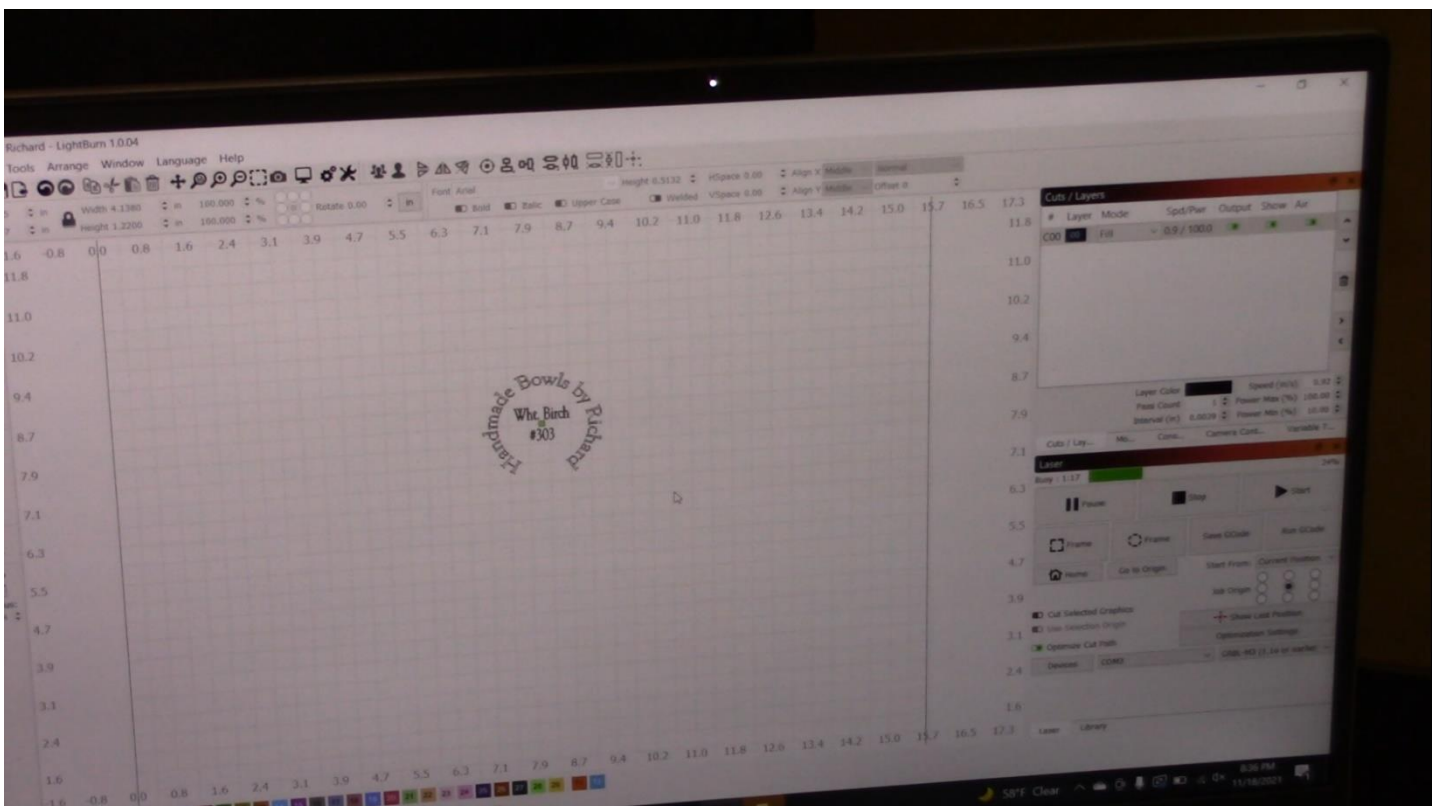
Richard - LightBurn 1.0.04

Tools Arrange Window Language Help

Width 4.1380 in 100.000 %
Height 1.2200 in 100.000 %
Rotate 0.00 in

Font Arial
Bold Italic Upper Case
Height 0.5132 Welded HSpace 0.00 VSpace 0.00
Align X Middle Normal
Align Y Middle Offset 0

1.6 -0.8 0.0 0.8 1.6 2.4 3.1 3.9 4.7 5.5 6.3 7.1 7.9 8.7 9.4 10.2 11.0 11.8 12.6 13.4 14.2 15.0 15.7 16.5 17.3

11.8
11.0
10.2
9.4
8.7
7.9
7.1
6.3
5.5
4.7
3.9
3.1
2.4
1.6

Handmade Bowls by Richard
Wht. Birch
#303

Cuts / Layers
# Layer Mode Spd/Pwr Output Show Air
C00 00 Fill 0.9 / 100.0

Layer Color
Pass Count 1
Interval (in) 0.0039
Speed (in/s) 0.92
Power Max (%) 100.00
Power Min (%) 10.00

Cuts / Lay... Mo... Cons... Camera Cont... Variable T...

Laser
Busy : 1:17
Pause Stop Start
Frame Frame Save GCode Run GCode
Home Go to Origin
Start From: Current Position
Job Origin
Cut Selected Graphics
Use Selection Origin
Optimize Cut Path
Show Last Position
Optimization Settings
Devices COM3
GRBL-M3 (1.1e or earlier)

Laser Library

-1.6 -0.8 0.0 0.8 1.6 2.4 3.1 3.9 4.7 5.5 6.3 7.1 7.9 8.7 9.4 10.2 11.0 11.8 12.6 13.4 14.2 15.0 15.7 16.5 17.3

58°F Clear
8:36 PM
11/16/2021